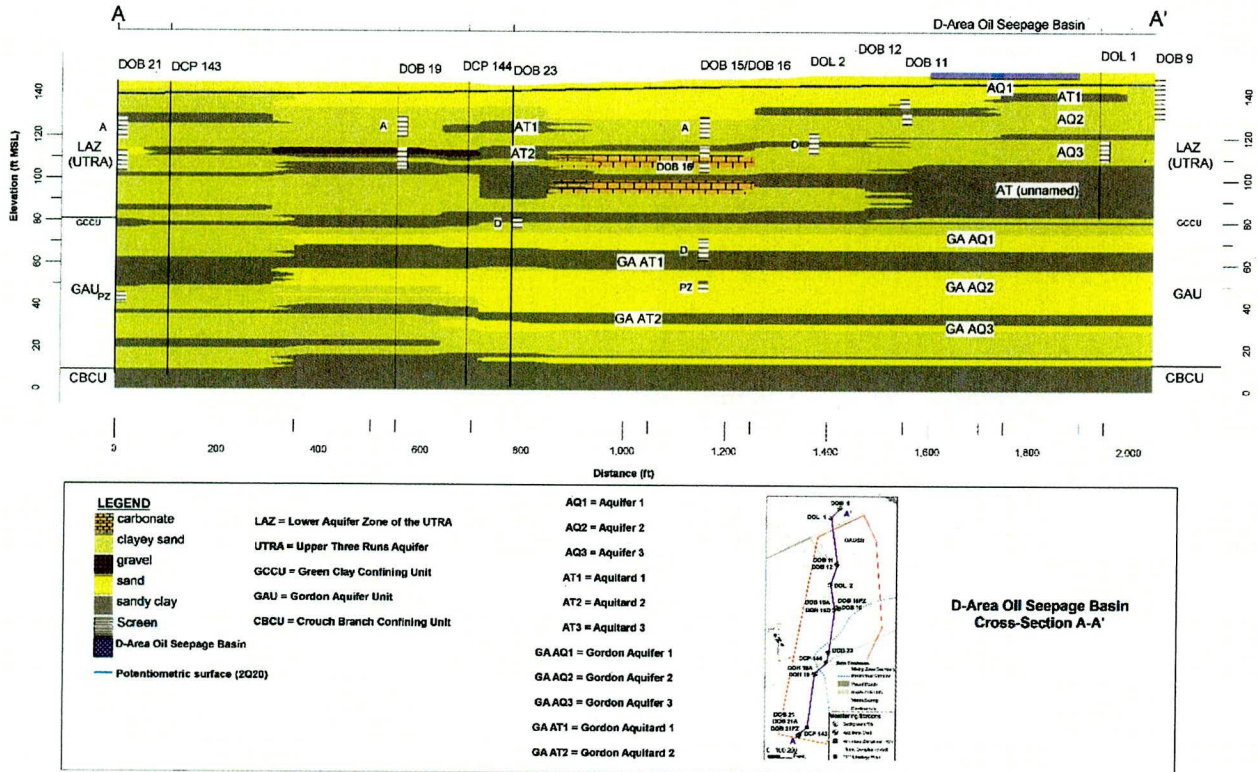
A

D-Area Oil Seepage Basin

A'

DOB 21 DCP 143 DOB 19 DCP 144 DOB 23 DOB 15/DOB 16 DOL 2 DOB 12 DOB 11 DOL 1 DOB 9

Elevation (ft MSL)

140 120 100 80 60 40 20 0

A

LAZ (UTRA)

GCCU

GAU PZ

CBCU

A

AT1

AT2

A

DOB 16

D

D

D

PZ

GA AT1

GA AT2

AQ1

AT1

AQ2

AQ3

AT (unnamed)

GA AQ1

GA AQ2

GA AQ3

LAZ (UTRA)

GCCU

GAU

CBCU

140 120 100 80 60 40 20 0

0 200 400 600 800 1,000 1,200 1,400 1,600 1,800 2,000

Distance (ft)

LEGEND
carbonate
clayey sand
gravel
sand
sandy clay
Screen
D-Area Oil Seepage Basin

Potentiometric surface (2Q20)

LAZ = Lower Aquifer Zone of the UTRA
UTRA = Upper Three Runs Aquifer
GCCU = Green Clay Confining Unit
GAU = Gordon Aquifer Unit
CBCU = Crouch Branch Confining Unit

AQ1 = Aquifer 1
AQ2 = Aquifer 2
AQ3 = Aquifer 3
AT1 = Aquitard 1
AT2 = Aquitard 2
AT3 = Aquitard 3
GA AQ1 = Gordon Aquifer 1
GA AQ2 = Gordon Aquifer 2
GA AQ3 = Gordon Aquifer 3
GA AT1 = Gordon Aquitard 1
GA AT2 = Gordon Aquitard 2

DOB 9
DOL 1
A'
DAOSB
DOB 11
DOB 12
DOL 2
DOB 16PZ
DOB 15
DOB 16A
DOB 15D
DOB 23
DCP 144
DOB 19A
DOB 19
DOB 21
DOB 21A
DOB 21PZ
DCP 143
A
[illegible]

D-Area Oil Seepage Basin
Cross-Section A-A'